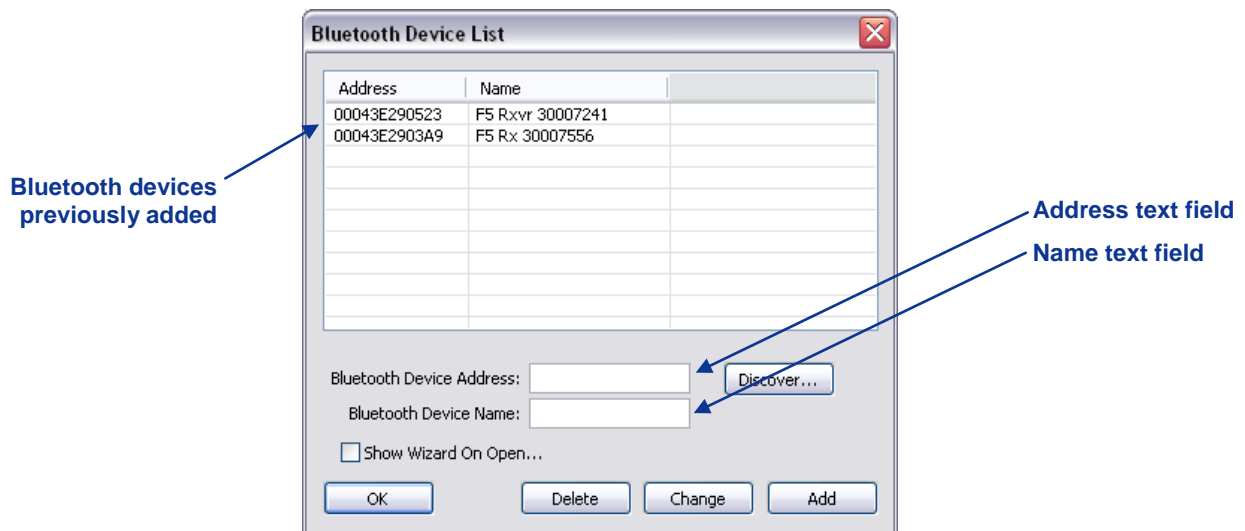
Bluetooth Device List

| Address | Name |
|---|---|
| 00043E290523 | F5 Rxvr 30007241 |
| 00043E2903A9 | F5 Rx 30007556 |

Bluetooth devices previously added

Address text field

Name text field

Bluetooth Device Address:

Discover...

Bluetooth Device Name:

Show Wizard On Open...

OK

Delete

Change

Add